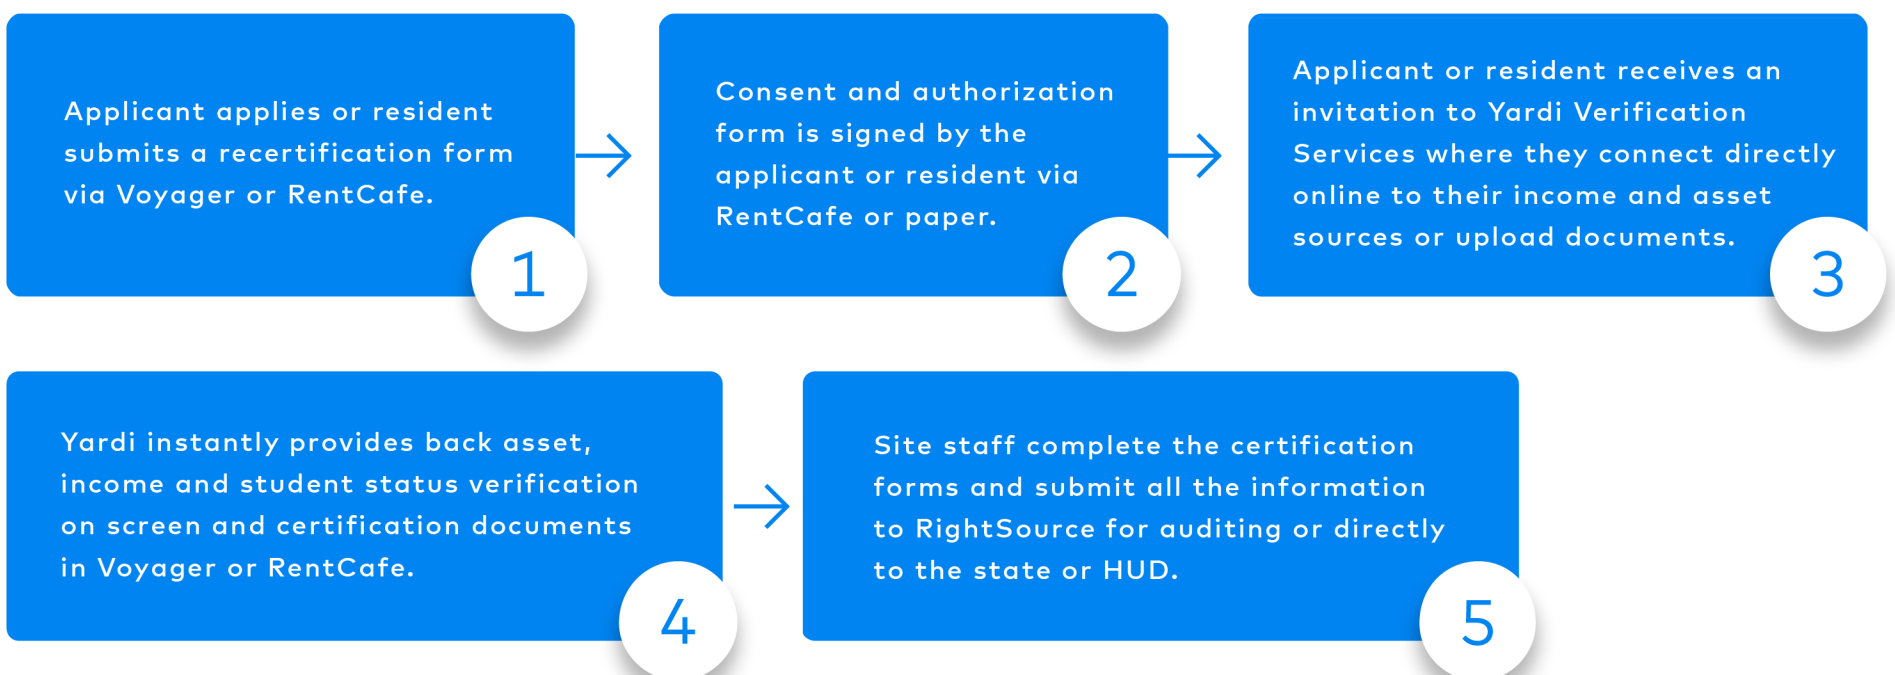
Applicant applies or resident submits a recertification form via Voyager or RentCafe.

1

Consent and authorization form is signed by the applicant or resident via RentCafe or paper.

2

Applicant or resident receives an invitation to Yardi Verification Services where they connect directly online to their income and asset sources or upload documents.

3

Yardi instantly provides back asset, income and student status verification on screen and certification documents in Voyager or RentCafe.

4

Site staff complete the certification forms and submit all the information to RightSource for auditing or directly to the state or HUD.

5